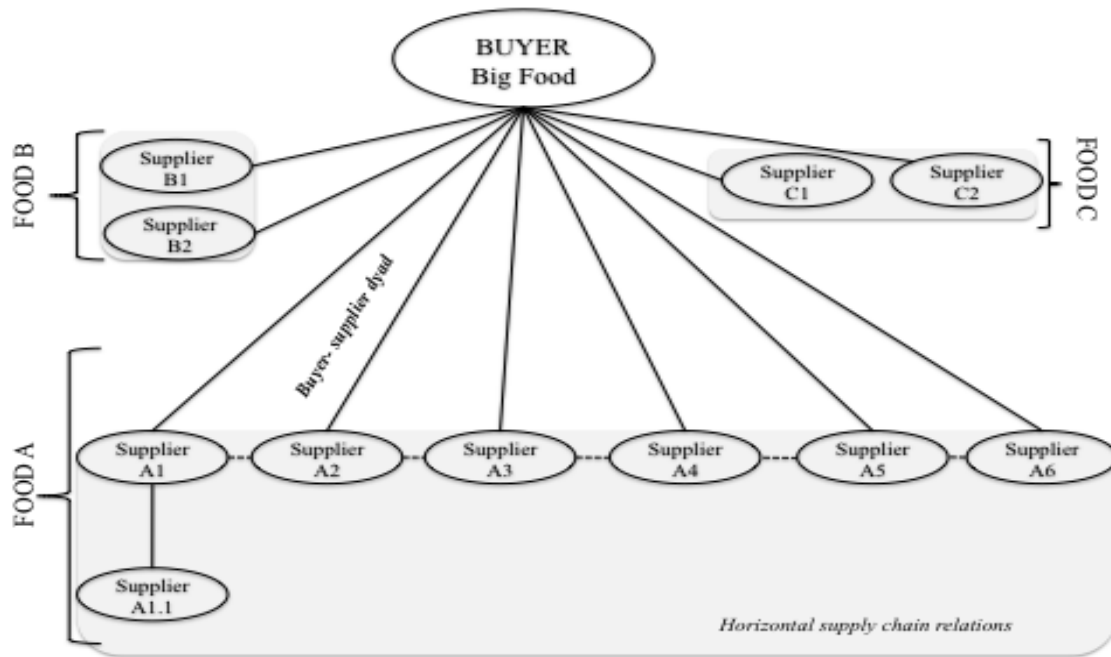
BUYER
Big Food

FOOD B

Supplier B1

Supplier B2

Supplier C1

Supplier C2

FOOD C

Buyer- supplier dyad

FOOD A

Supplier A1

Supplier A2

Supplier A3

Supplier A4

Supplier A5

Supplier A6

Supplier A1.1

Horizontal supply chain relations